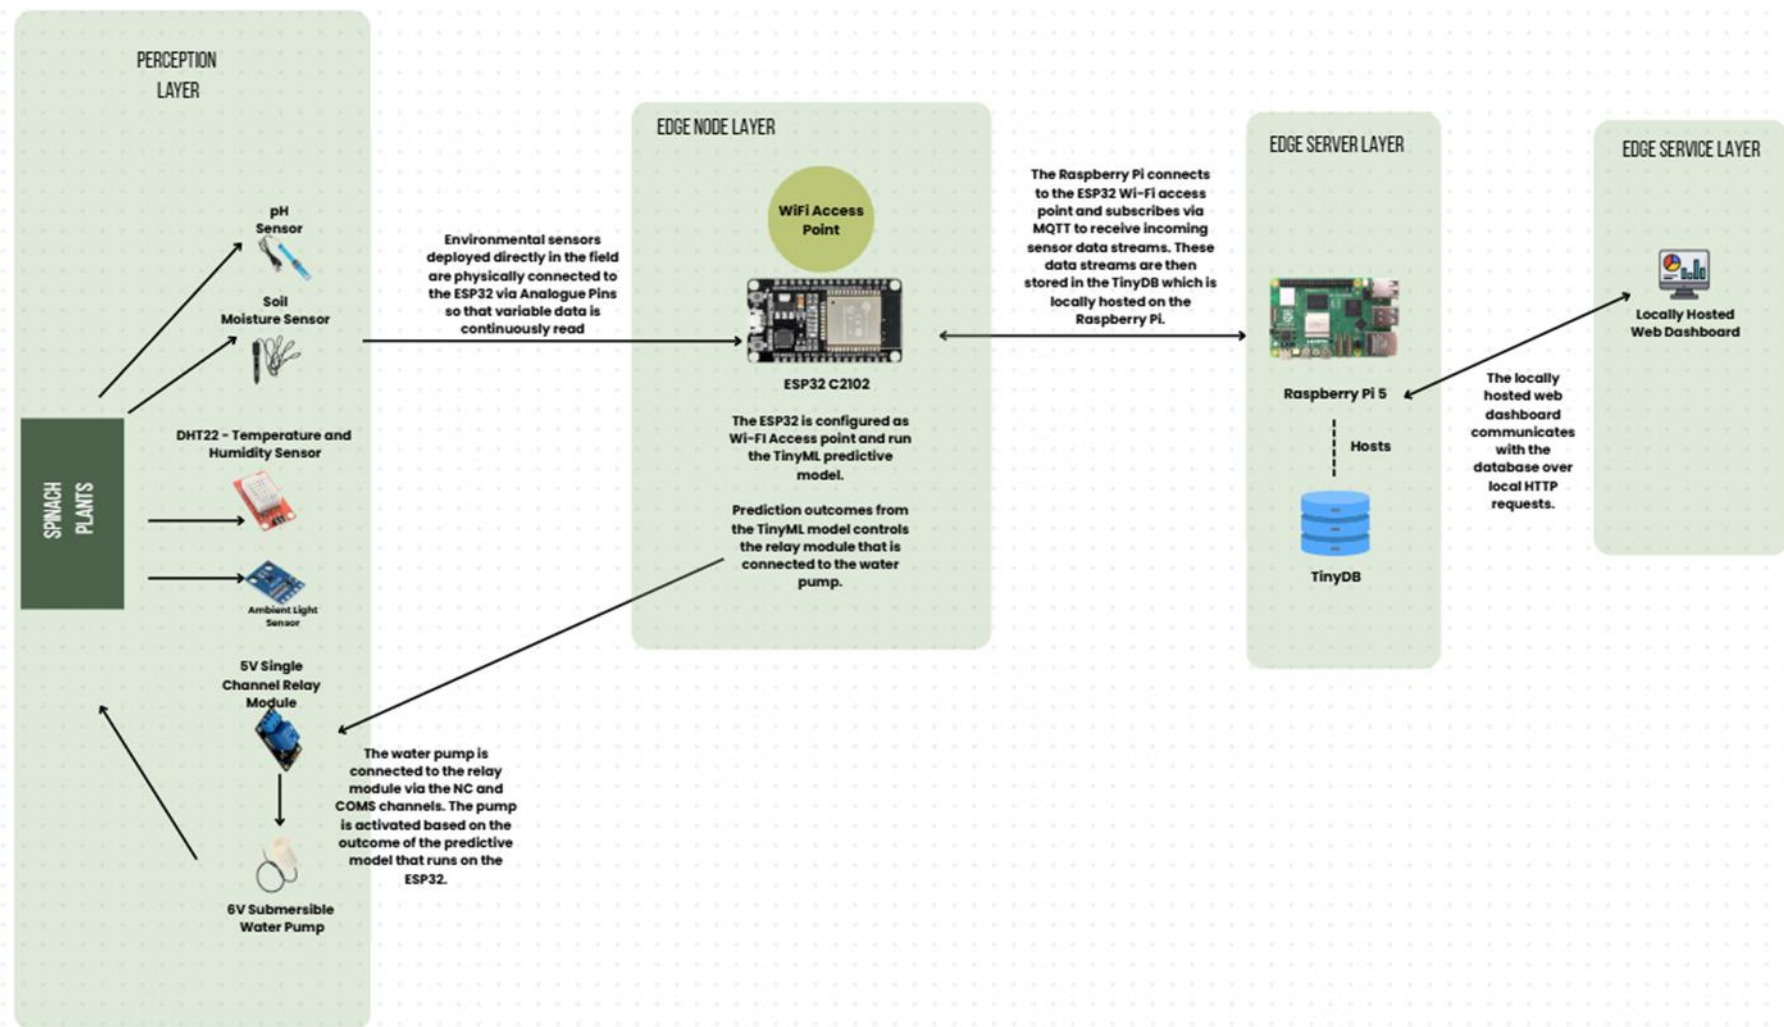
PERCEPTION LAYER

pH Sensor

Soil Moisture Sensor

DHT22 - Temperature and Humidity Sensor

SPINACH PLANTS

Ambient Light Sensor

5V Single Channel Relay Module

6V Submersible Water Pump

Environmental sensors deployed directly in the field are physically connected to the ESP32 via Analogue Pins so that variable data is continuously read

The water pump is connected to the relay module via the NC and COMS channels. The pump is activated based on the outcome of the predictive model that runs on the ESP32.

EDGE NODE LAYER

WiFi Access Point

ESP32 C2102

The ESP32 is configured as Wi-Fi Access point and run the TinyML predictive model.

Prediction outcomes from the TinyML model controls the relay module that is connected to the water pump.

The Raspberry Pi connects to the ESP32 Wi-Fi access point and subscribes via MQTT to receive incoming sensor data streams. These data streams are then stored in the TinyDB which is locally hosted on the Raspberry Pi.

EDGE SERVER LAYER

Raspberry Pi 5

Hosts

TinyDB

The locally hosted web dashboard communicates with the database over local HTTP requests.

EDGE SERVICE LAYER

Locally Hosted Web Dashboard